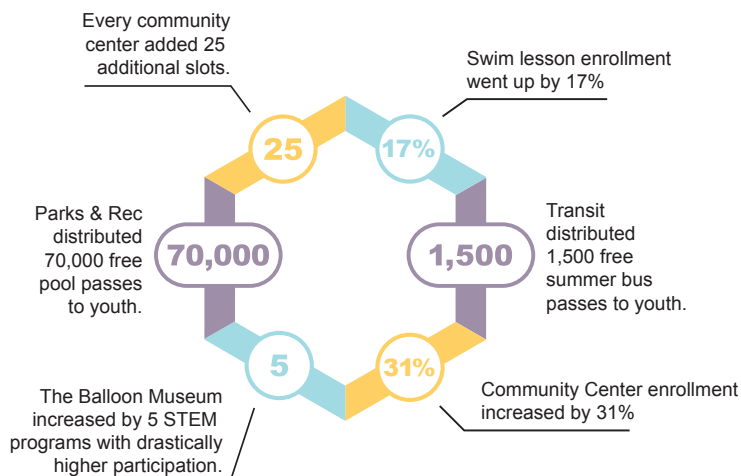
Every community center added 25 additional slots.

25

Swim lesson enrollment went up by 17%

17%

Parks & Rec distributed 70,000 free pool passes to youth.

70,000

1,500

Transit distributed 1,500 free summer bus passes to youth.

5

31%

The Balloon Museum increased by 5 STEM programs with drastically higher participation.

Community Center enrollment increased by 31%